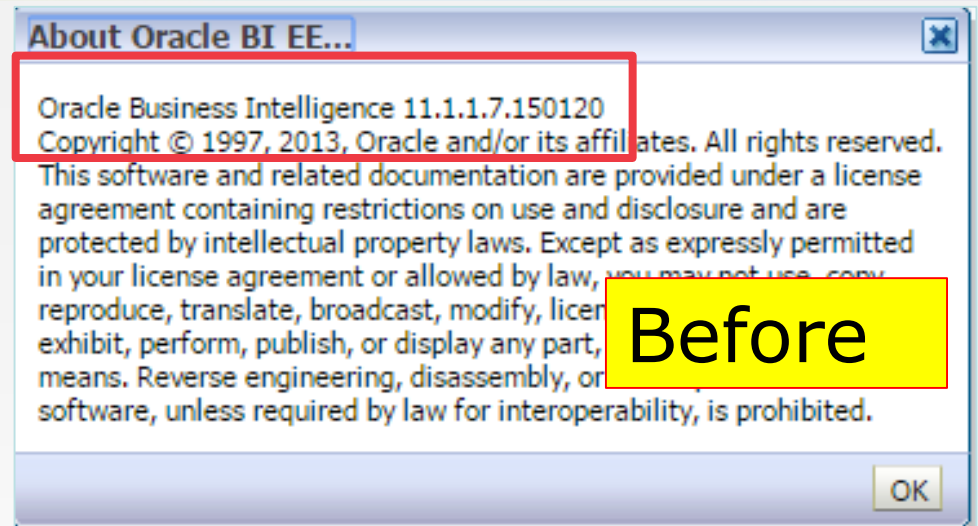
About Oracle BI EE...

Oracle Business Intelligence 11.1.1.7.150120
Copyright © 1997, 2013, Oracle and/or its affiliates. All rights reserved.
This software and related documentation are provided under a license agreement containing restrictions on use and disclosure and are protected by intellectual property laws. Except as expressly permitted in your license agreement or allowed by law, you may not use, copy, reproduce, translate, broadcast, modify, licen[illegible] exhibit, perform, publish, or display any part, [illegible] means. Reverse engineering, disassembly, or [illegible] software, unless required by law for interoperability, is prohibited.

Before

OK